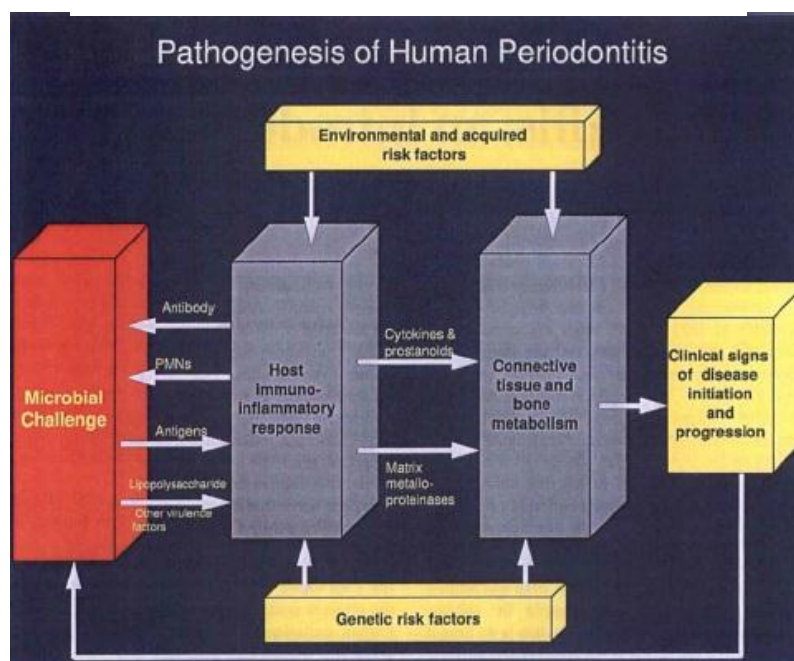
Pathogenesis of Human Periodontitis

Environmental and acquired risk factors

Microbial Challenge

Antibody

PMNs

Antigens

Lipopolysaccharide

Other virulence factors

Host Immuno-inflammatory response

Cytokines & prostanoids

Matrix metallo-proteinases

Connective tissue and bone metabolism

Clinical signs of disease initiation and progression

Genetic risk factors